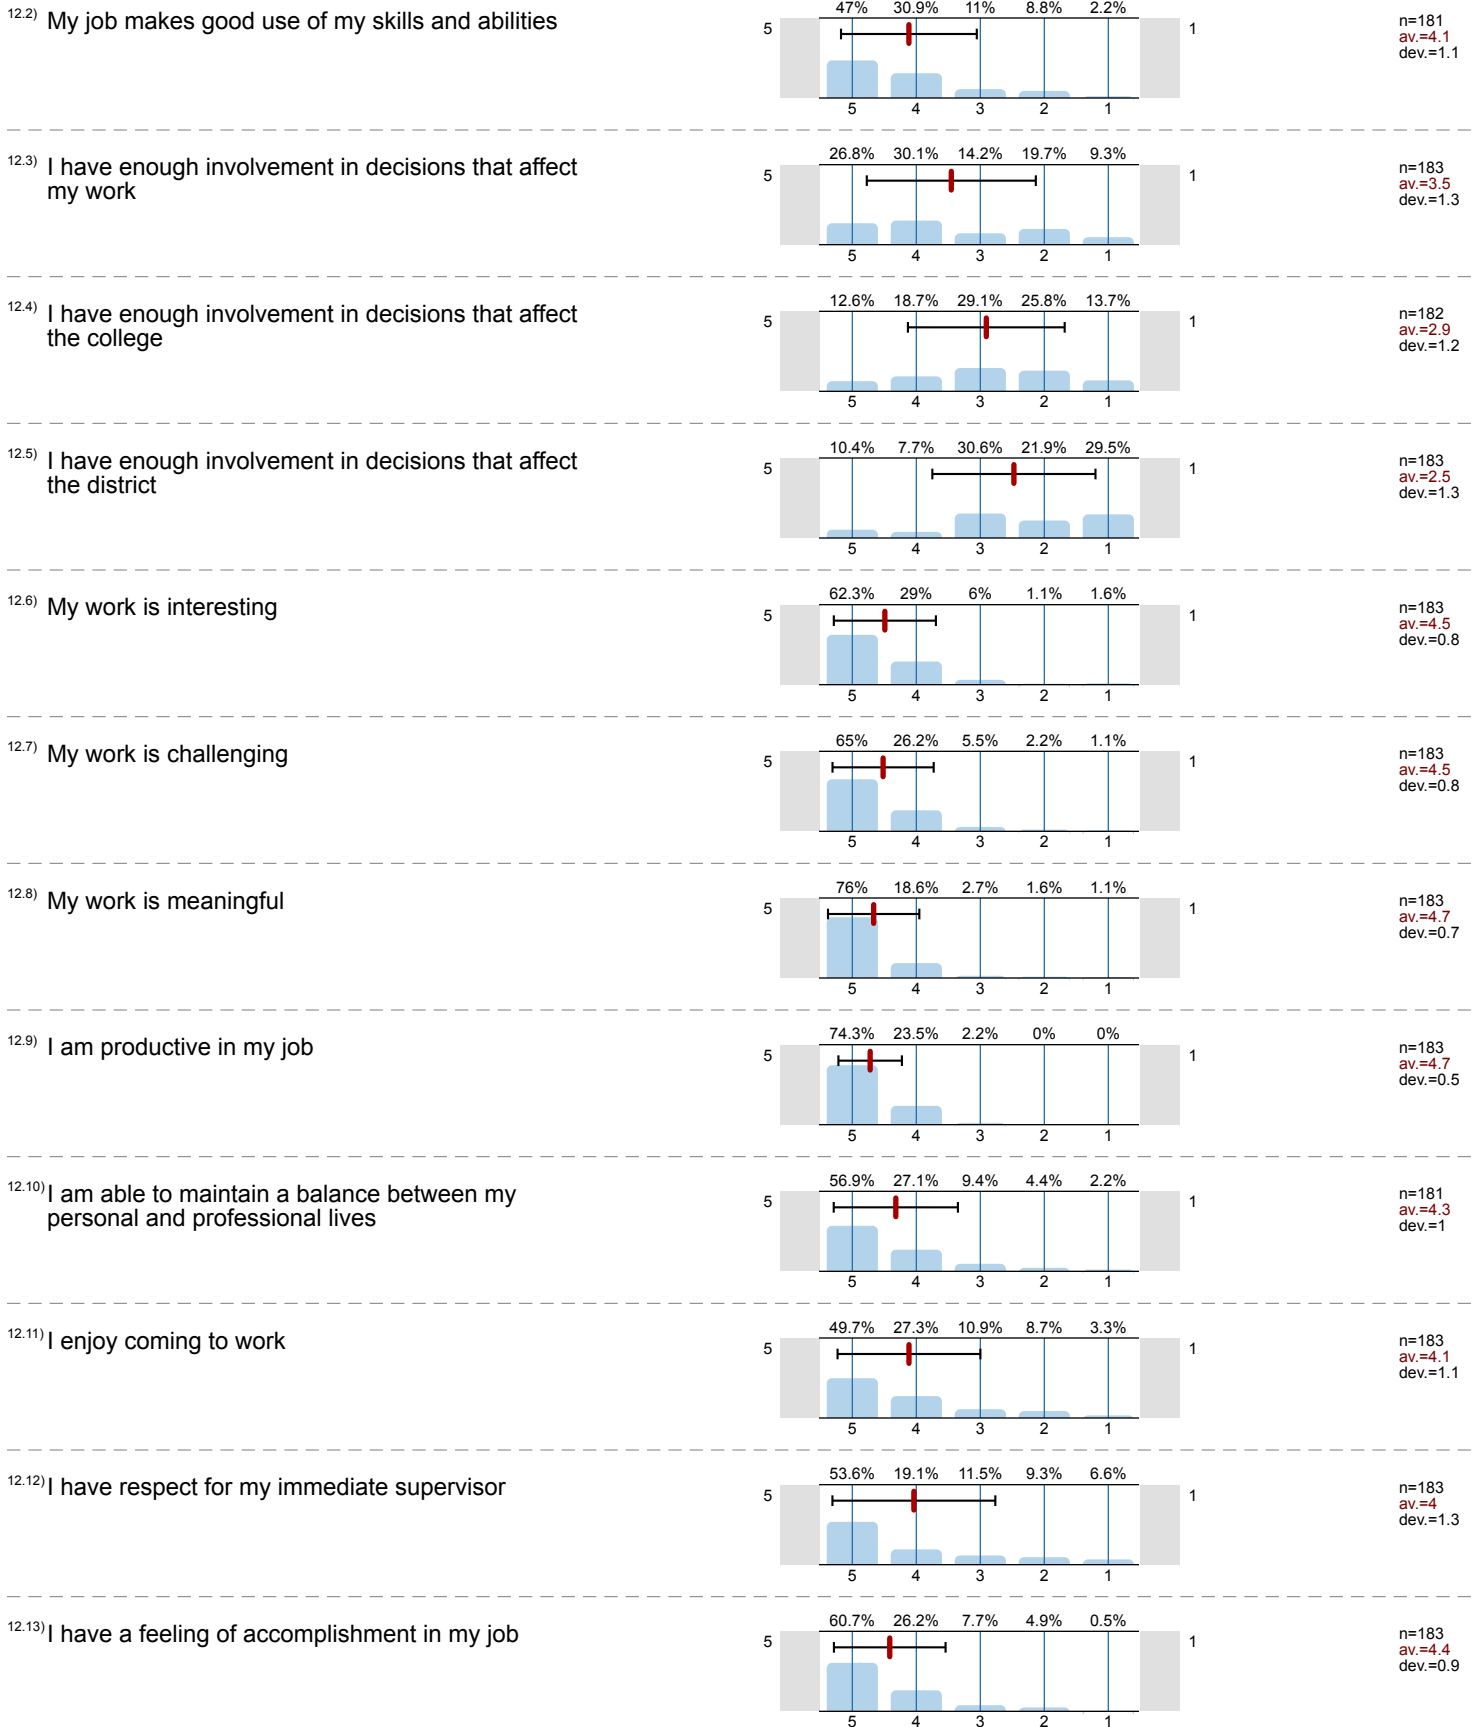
12.2) My job makes good use of my skills and abilities

47% 30.9% 11% 8.8% 2.2%
5 1
5 4 3 2 1

n=181
av.=4.1
dev.=1.1

12.3) I have enough involvement in decisions that affect my work

26.8% 30.1% 14.2% 19.7% 9.3%
5 1
5 4 3 2 1

n=183
av.=3.5
dev.=1.3

12.4) I have enough involvement in decisions that affect the college

12.6% 18.7% 29.1% 25.8% 13.7%
5 1
5 4 3 2 1

n=182
av.=2.9
dev.=1.2

12.5) I have enough involvement in decisions that affect the district

10.4% 7.7% 30.6% 21.9% 29.5%
5 1
5 4 3 2 1

n=183
av.=2.5
dev.=1.3

12.6) My work is interesting

62.3% 29% 6% 1.1% 1.6%
5 1
5 4 3 2 1

n=183
av.=4.5
dev.=0.8

12.7) My work is challenging

65% 26.2% 5.5% 2.2% 1.1%
5 1
5 4 3 2 1

n=183
av.=4.5
dev.=0.8

12.8) My work is meaningful

76% 18.6% 2.7% 1.6% 1.1%
5 1
5 4 3 2 1

n=183
av.=4.7
dev.=0.7

12.9) I am productive in my job

74.3% 23.5% 2.2% 0% 0%
5 1
5 4 3 2 1

n=183
av.=4.7
dev.=0.5

12.10) I am able to maintain a balance between my personal and professional lives

56.9% 27.1% 9.4% 4.4% 2.2%
5 1
5 4 3 2 1

n=181
av.=4.3
dev.=1

12.11) I enjoy coming to work

49.7% 27.3% 10.9% 8.7% 3.3%
5 1
5 4 3 2 1

n=183
av.=4.1
dev.=1.1

12.12) I have respect for my immediate supervisor

53.6% 19.1% 11.5% 9.3% 6.6%
5 1
5 4 3 2 1

n=183
av.=4
dev.=1.3

12.13) I have a feeling of accomplishment in my job

60.7% 26.2% 7.7% 4.9% 0.5%
5 1
5 4 3 2 1

n=183
av.=4.4
dev.=0.9